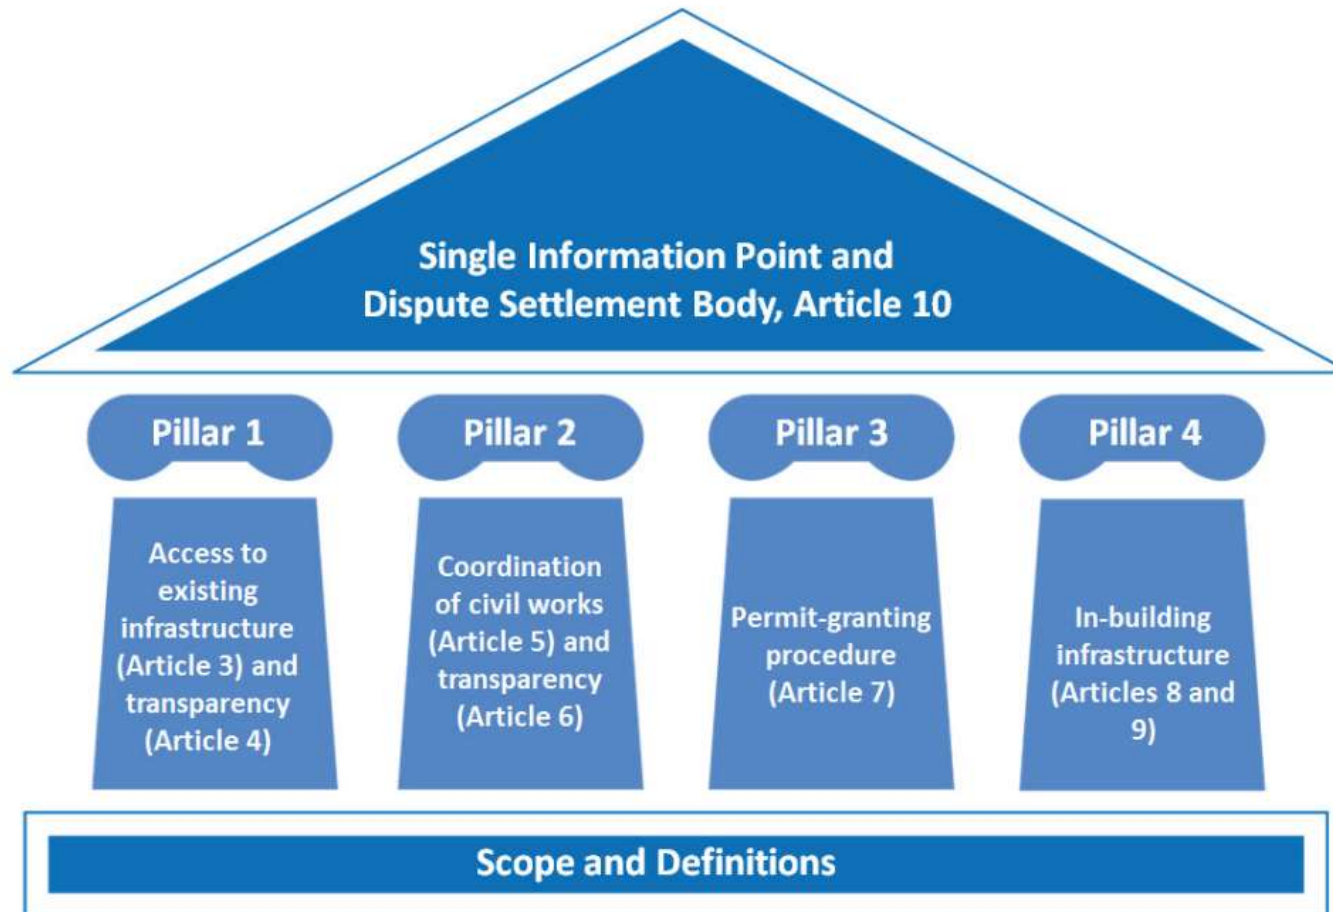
Single Information Point and
Dispute Settlement Body, Article 10

Pillar 1

Access to existing infrastructure (Article 3) and transparency (Article 4)

Pillar 2

Coordination of civil works (Article 5) and transparency (Article 6)

Pillar 3

Permit-granting procedure (Article 7)

Pillar 4

In-building infrastructure (Articles 8 and 9)

Scope and Definitions